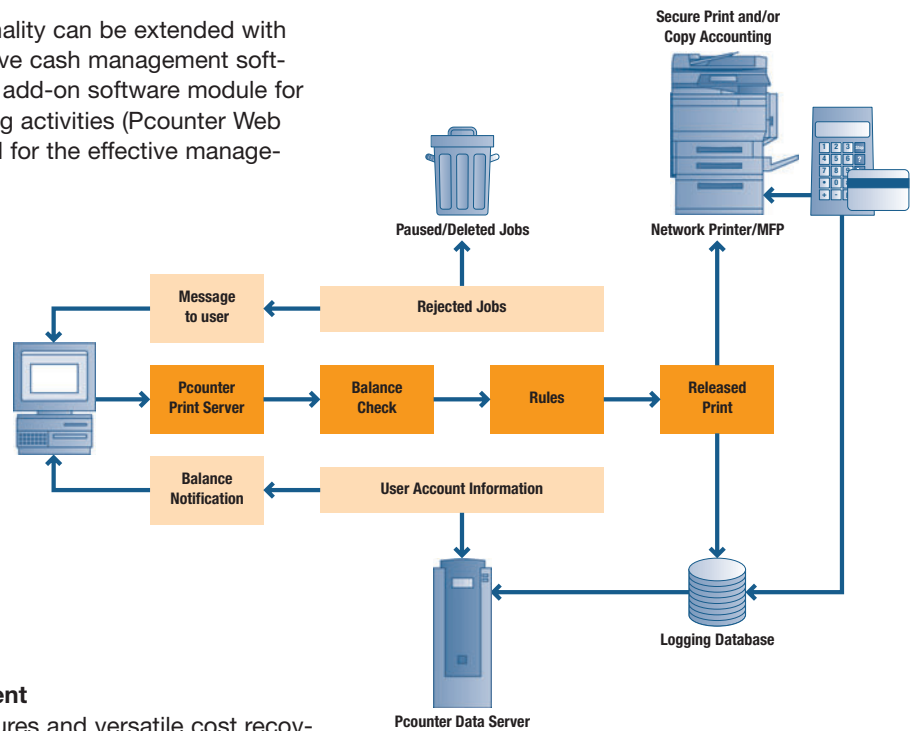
nality can be extended with ve cash management soft- add-on software module for g activities (Pcounter Web l for the effective manage-

Secure Print and/or Copy Accounting

Paused/Deleted Jobs

Network Printer/MFP

Message to user

Rejected Jobs

Pcounter Print Server

Balance Check

Rules

Released Print

Balance Notification

User Account Information

Logging Database

Pcounter Data Server

ent

ures and versatile cost recov-